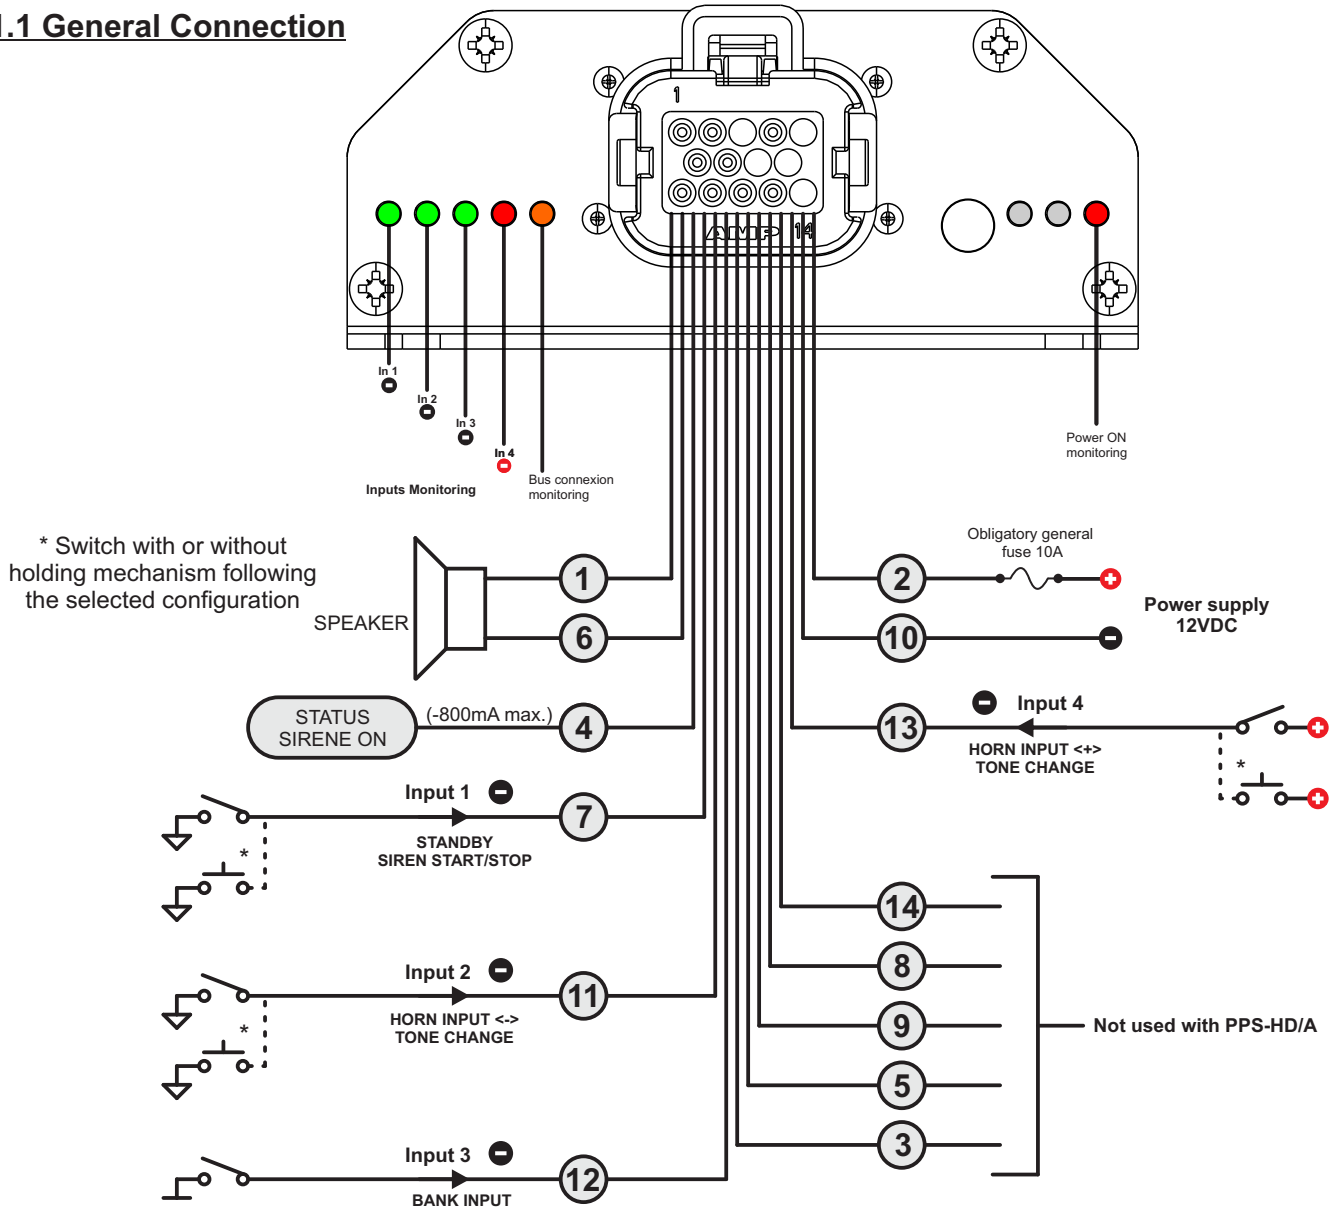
.1 General Connection

1

AMP 14

In 1

In 2

In 3

In 4

Inputs Monitoring

Bus connexion monitoring

Power ON monitoring

* Switch with or without holding mechanism following the selected configuration

SPEAKER

1

6

Obligatory general fuse 10A

2

10

Power supply 12VDC

STATUS SIRENE ON

(-800mA max.)

4

13

Input 4

HORN INPUT <+> TONE CHANGE

*

Input 1

7

STANDBY SIREN START/STOP

*

14

8

9

5

3

Not used with PPS-HD/A

Input 2

11

HORN INPUT <-> TONE CHANGE

*

Input 3

12

BANK INPUT